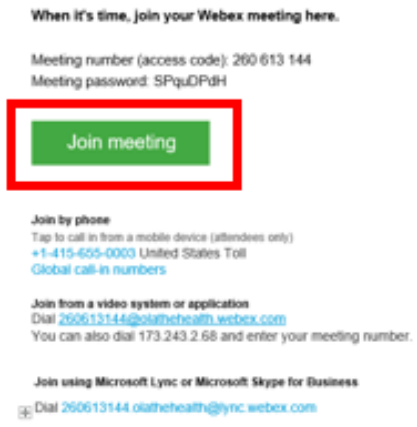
When it's time, join your Webex meeting here.

Meeting number (access code): 260 613 144
Meeting password: SPquDPdH

Join meeting

Join by phone
Tap to call in from a mobile device (attendees only)
+1-415-655-0003 United States Toll
Global call-in numbers

Join from a video system or application
Dial 260613144@olathehealth.webex.com
You can also dial 173.243.2.68 and enter your meeting number.

Join using Microsoft Lync or Microsoft Skype for Business

Dial 260613144.olathehealth@lync.webex.com